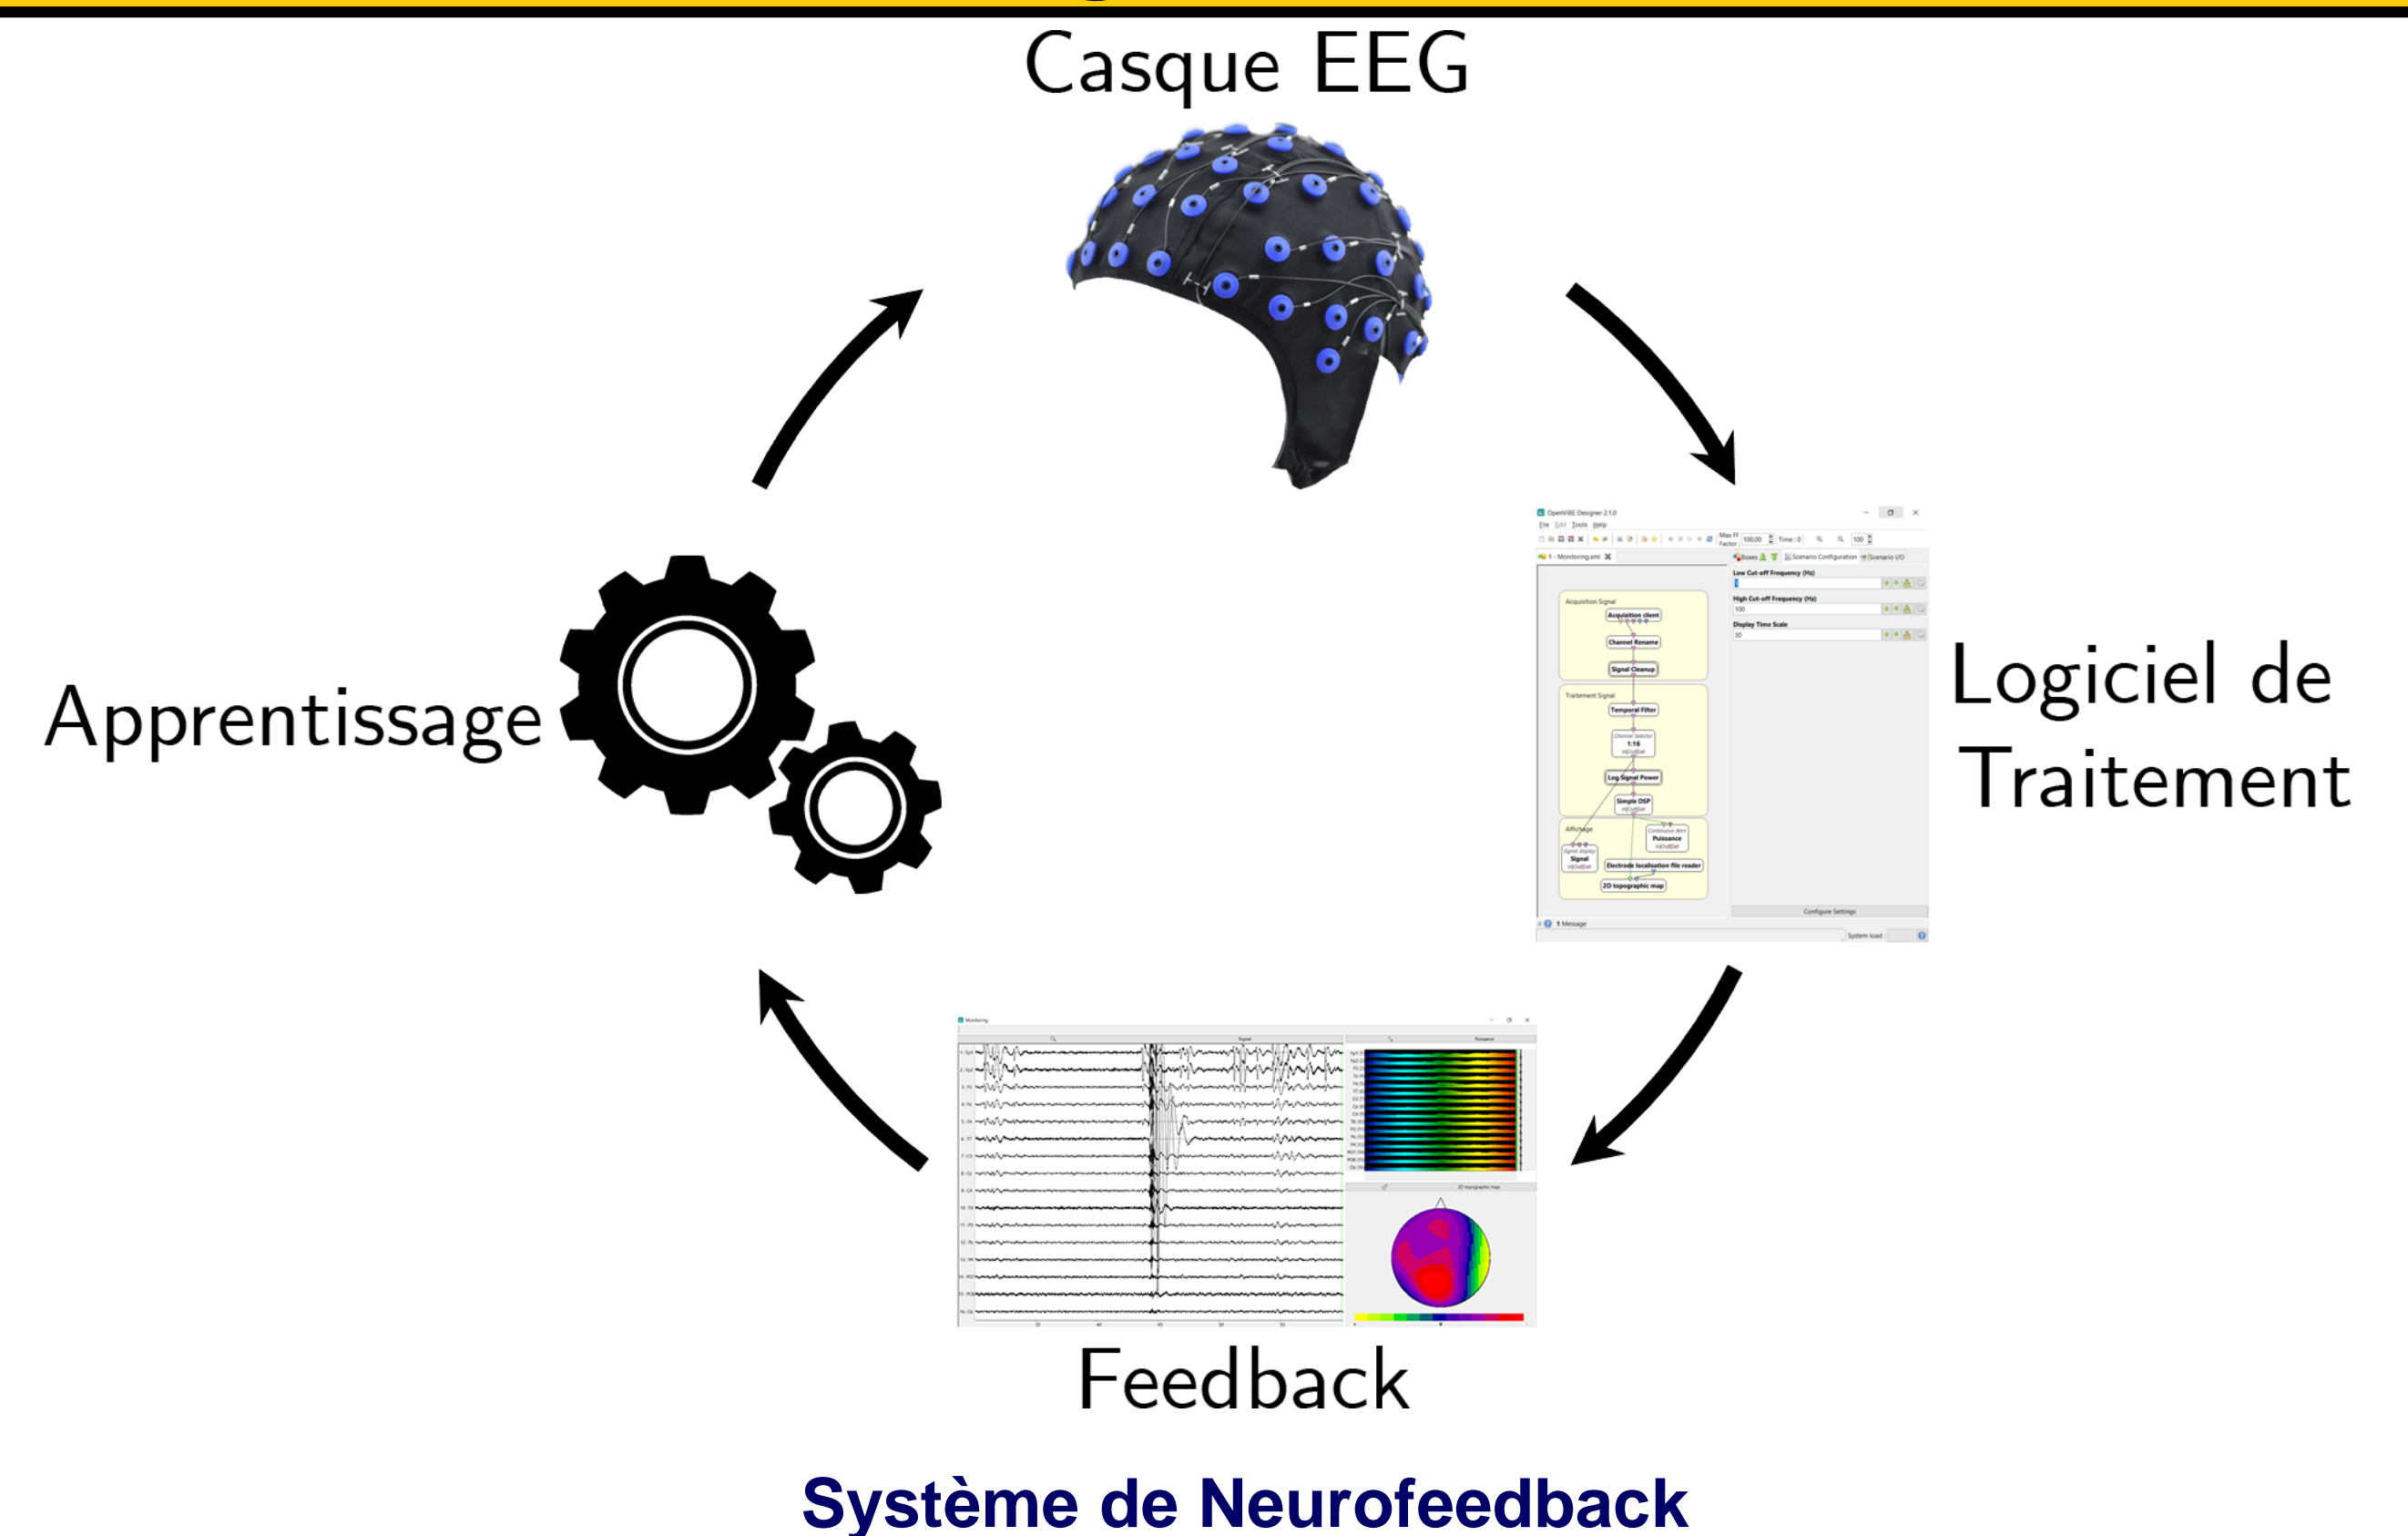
Casque EEG

Logiciel de Traitement

Feedback

Apprentissage

OpenViBE Designer 2.1.0

File Edit Tools Help

1 - Monitoring.xml

Low Cut-off Frequency (Hz)

High Cut-off Frequency (Hz)

100

Display Time Scale

30

Acquisition Signal

Acquisition client

Channel Rename

Signal Cleanup

Traitement Signal

Temporal Filter

Channel Selector

1:16

Log Signal Power

Simple DSP

Affichage

Signal

Puissance

Electrode localisation file reader

2D topographic map

Configure Settings

1 Message

System load

Monitoring

Signal

Puissance

2D topographic map

Système de Neurofeedback